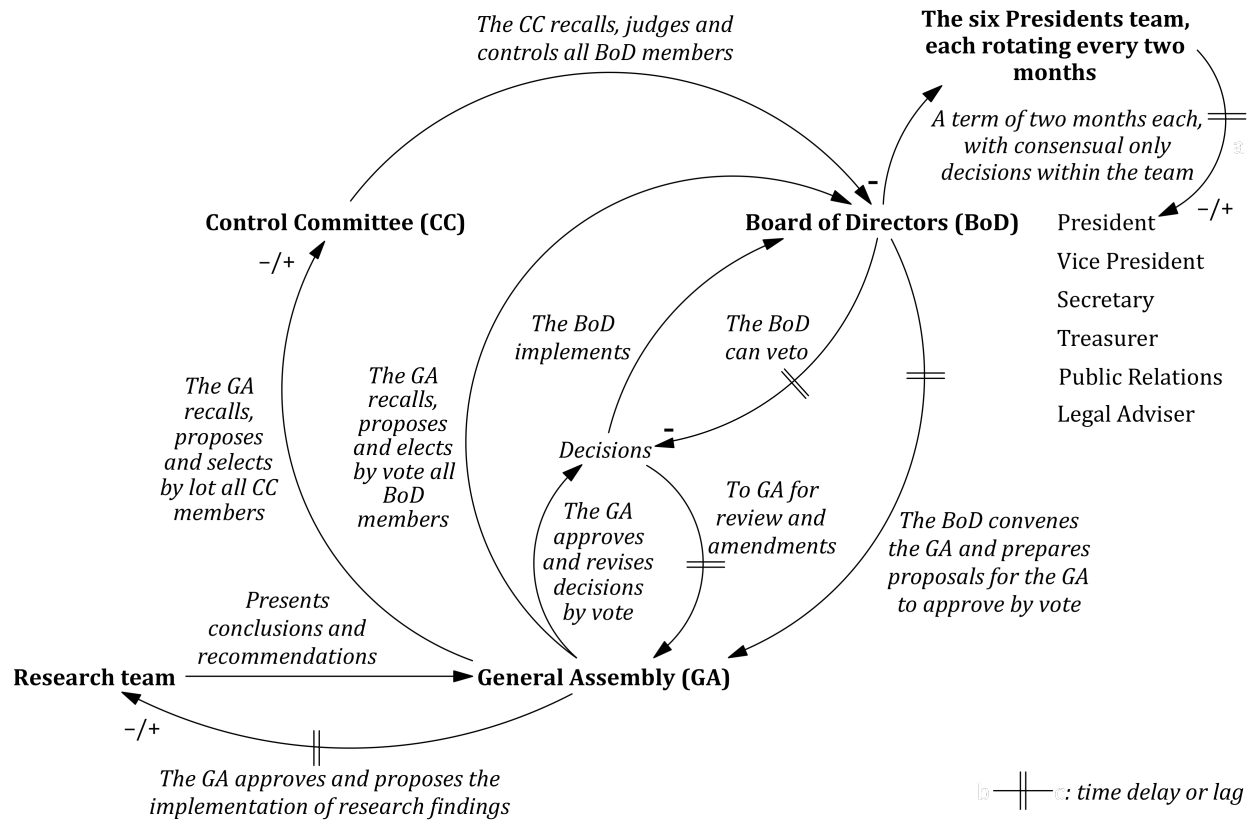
The CC recalls, judges and controls all BoD members

The six Presidents team, each rotating every two months

A term of two months each, with consensual only decisions within the team

-

Control Committee (CC)

Board of Directors (BoD)

−/+

President
Vice President
Secretary
Treasurer
Public Relations
Legal Adviser

−/+

The BoD implements

The BoD can veto

The GA recalls, proposes and selects by lot all CC members

The GA recalls, proposes and elects by vote all BoD members

-

Decisions

The GA approves and revises decisions by vote

To GA for review and amendments

The BoD convenes the GA and prepares proposals for the GA to approve by vote

Presents conclusions and recommendations

Research team

General Assembly (GA)

−/+

The GA approves and proposes the implementation of research findings

: time delay or lag